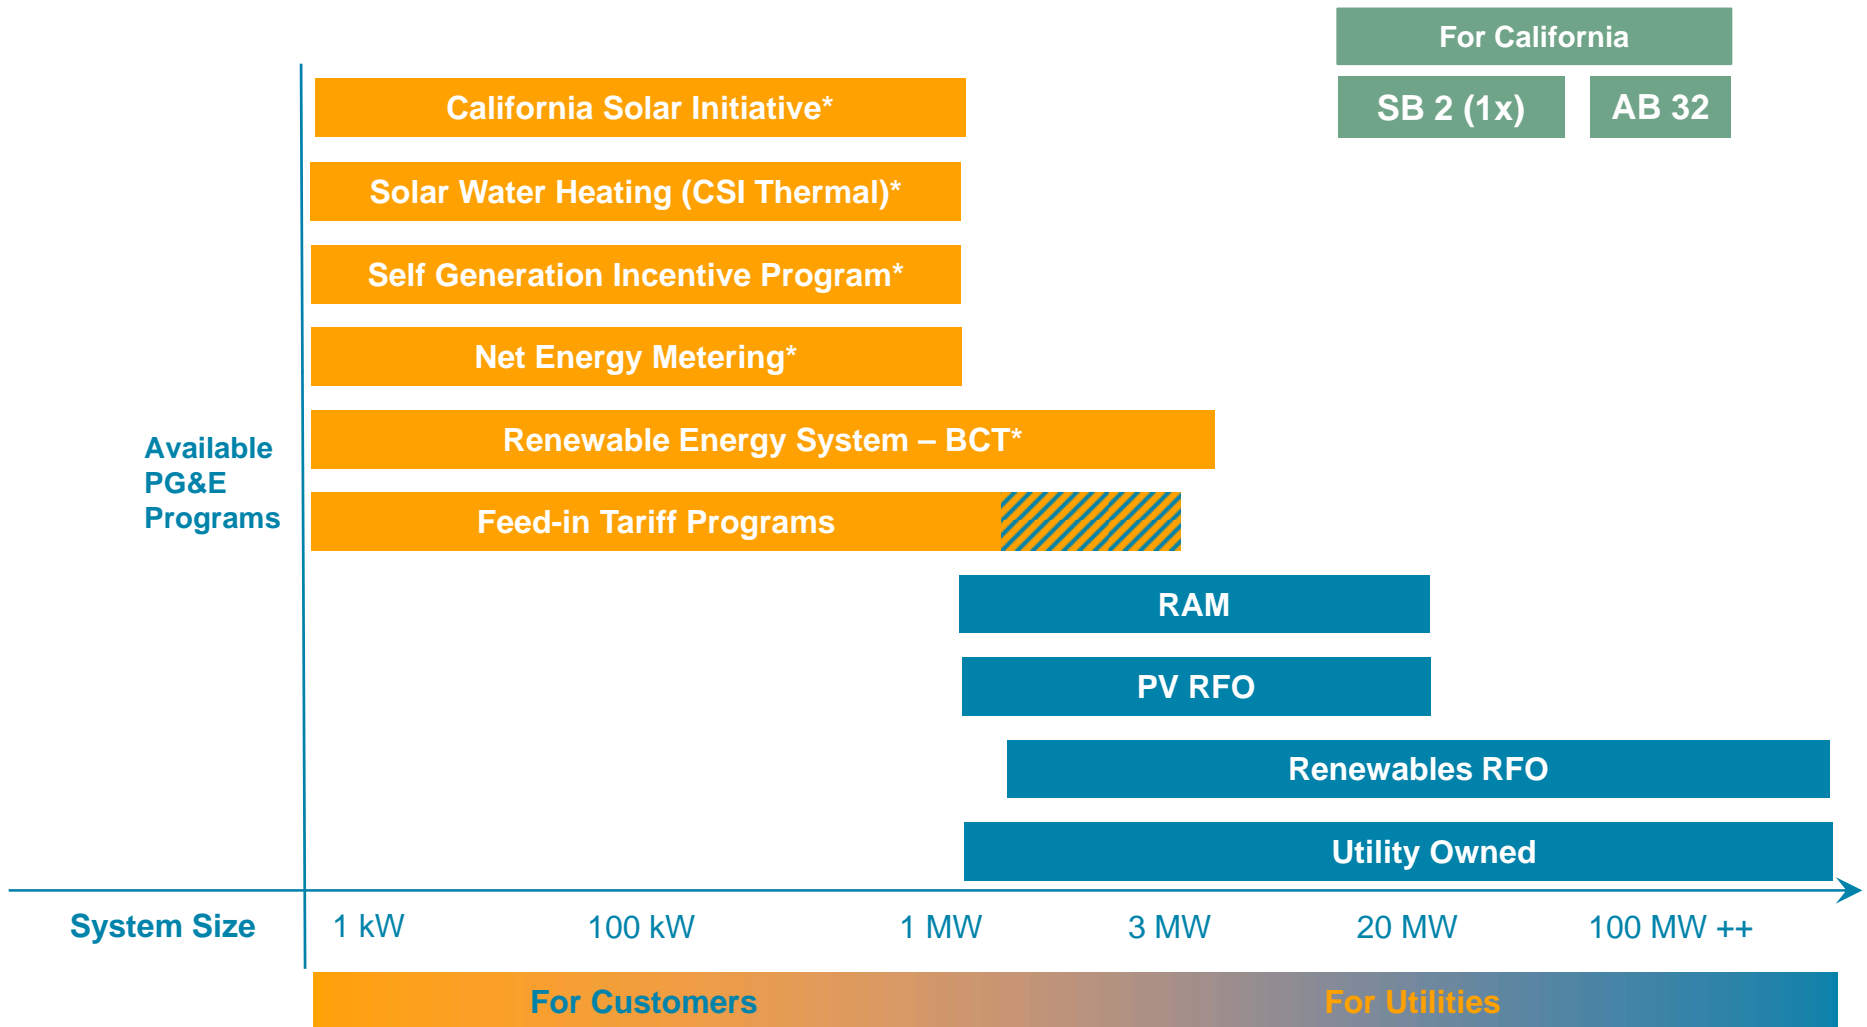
For California

SB 2 (1x)

AB 32

California Solar Initiative*

Solar Water Heating (CSI Thermal)*

Self Generation Incentive Program*

Net Energy Metering*

Renewable Energy System – BCT*

Feed-in Tariff Programs

RAM

PV RFO

Renewables RFO

Utility Owned

Available PG&E Programs

System Size

1 kW

100 kW

1 MW

3 MW

20 MW

100 MW ++

For Customers

For Utilities